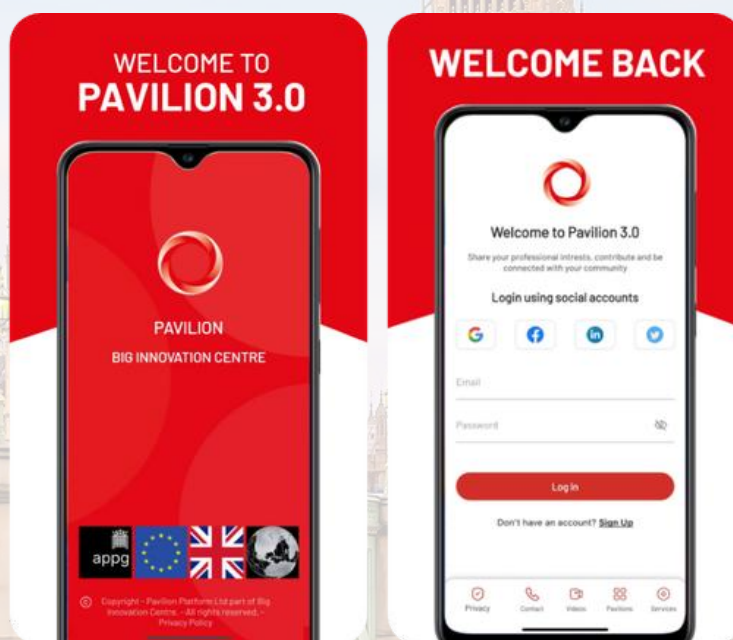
WELCOME TO
PAVILION 3.0

PAVILION
BIG INNOVATION CENTRE

appg

© Copyright - Pavilion Platform Ltd part of Big Innovation Centre. - All rights reserved. - Privacy Policy

WELCOME BACK

Welcome to Pavilion 3.0

Share your professional intrests, contribute and be connected with your community

Login using social accounts

Email

Password

Log in

Don't have an account? Sign Up

Privacy Contact Videos Pavilions Services